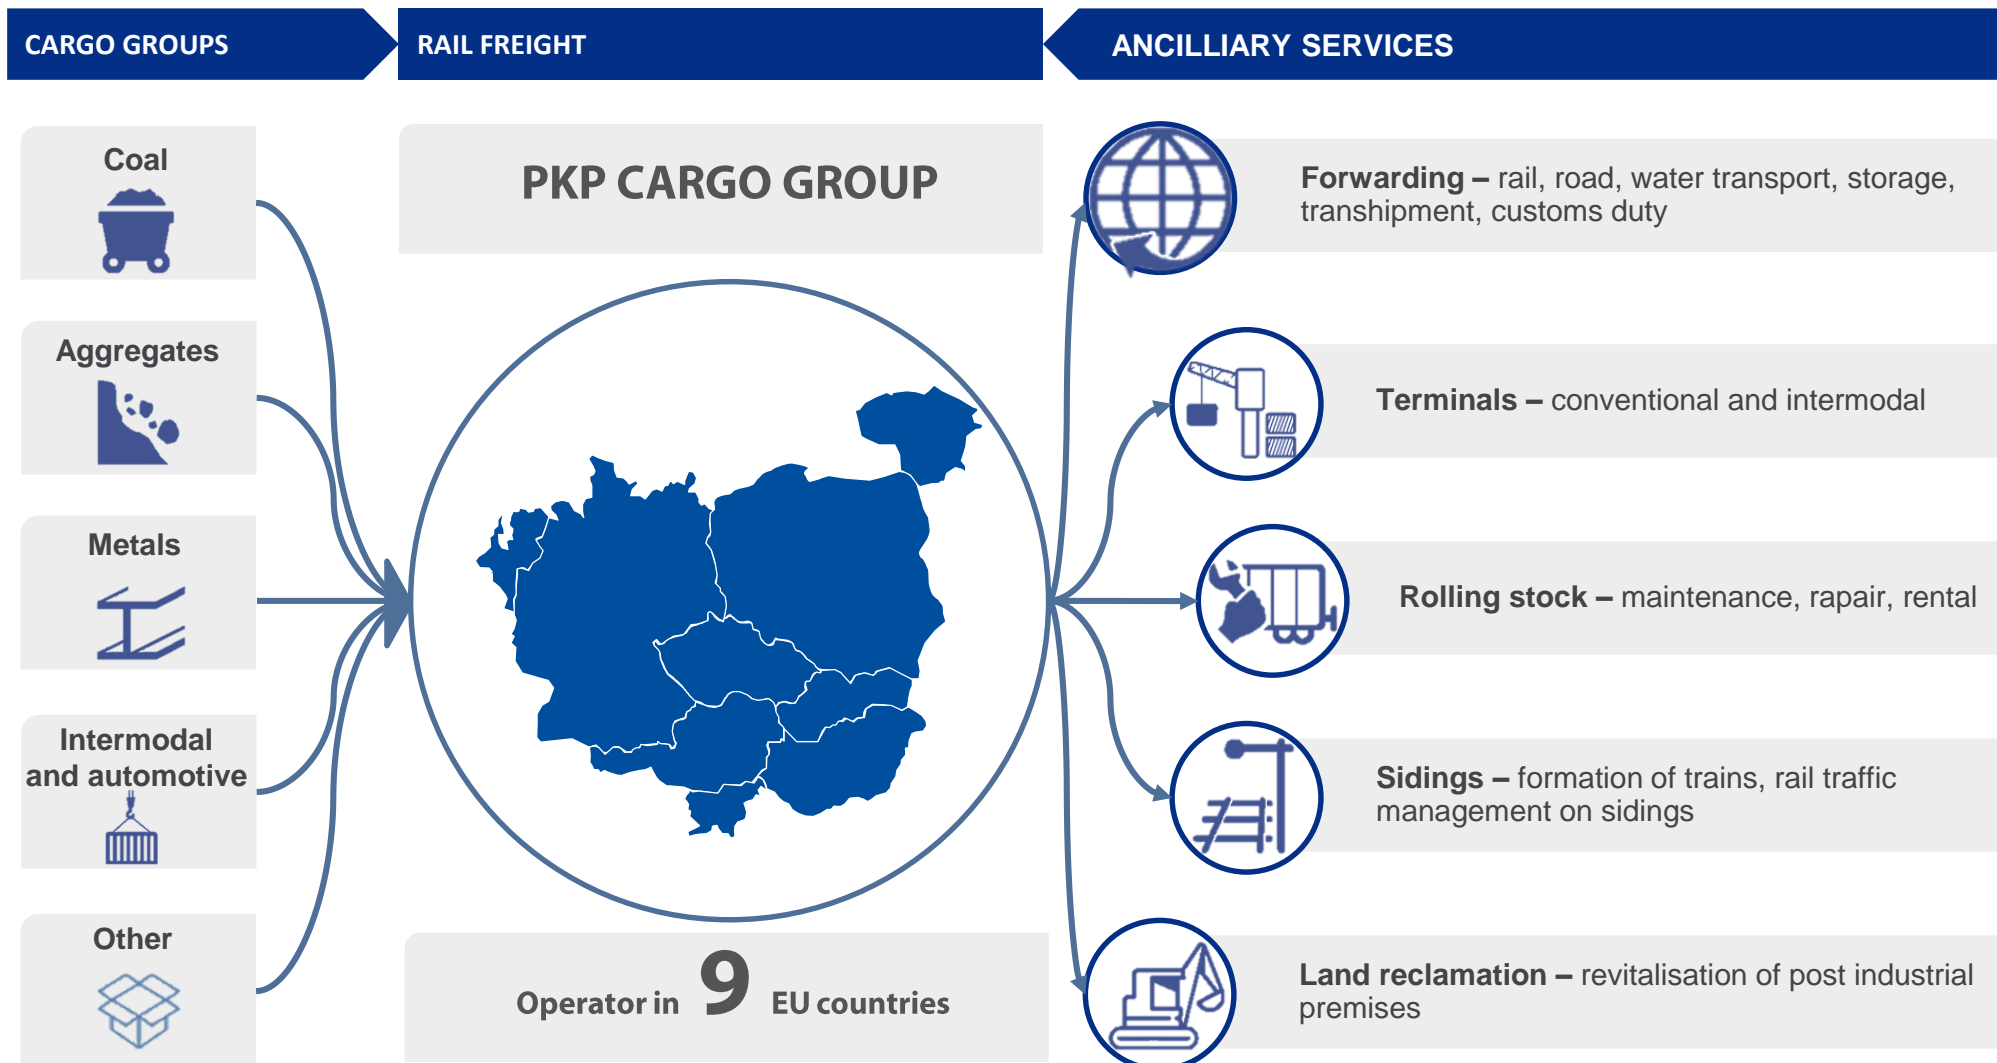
CARGO GROUPS

RAIL FREIGHT

ANCILLIARY SERVICES

Coal

Aggregates

Metals

Intermodal and automotive

Other

PKP CARGO GROUP

Operator in 9 EU countries

**Forwarding –** rail, road, water transport, storage, transhipment, customs duty

**Terminals –** conventional and intermodal

**Rolling stock –** maintenance, rapair, rental

**Sidings –** formation of trains, rail traffic management on sidings

**Land reclamation –** revitalisation of post industrial premises